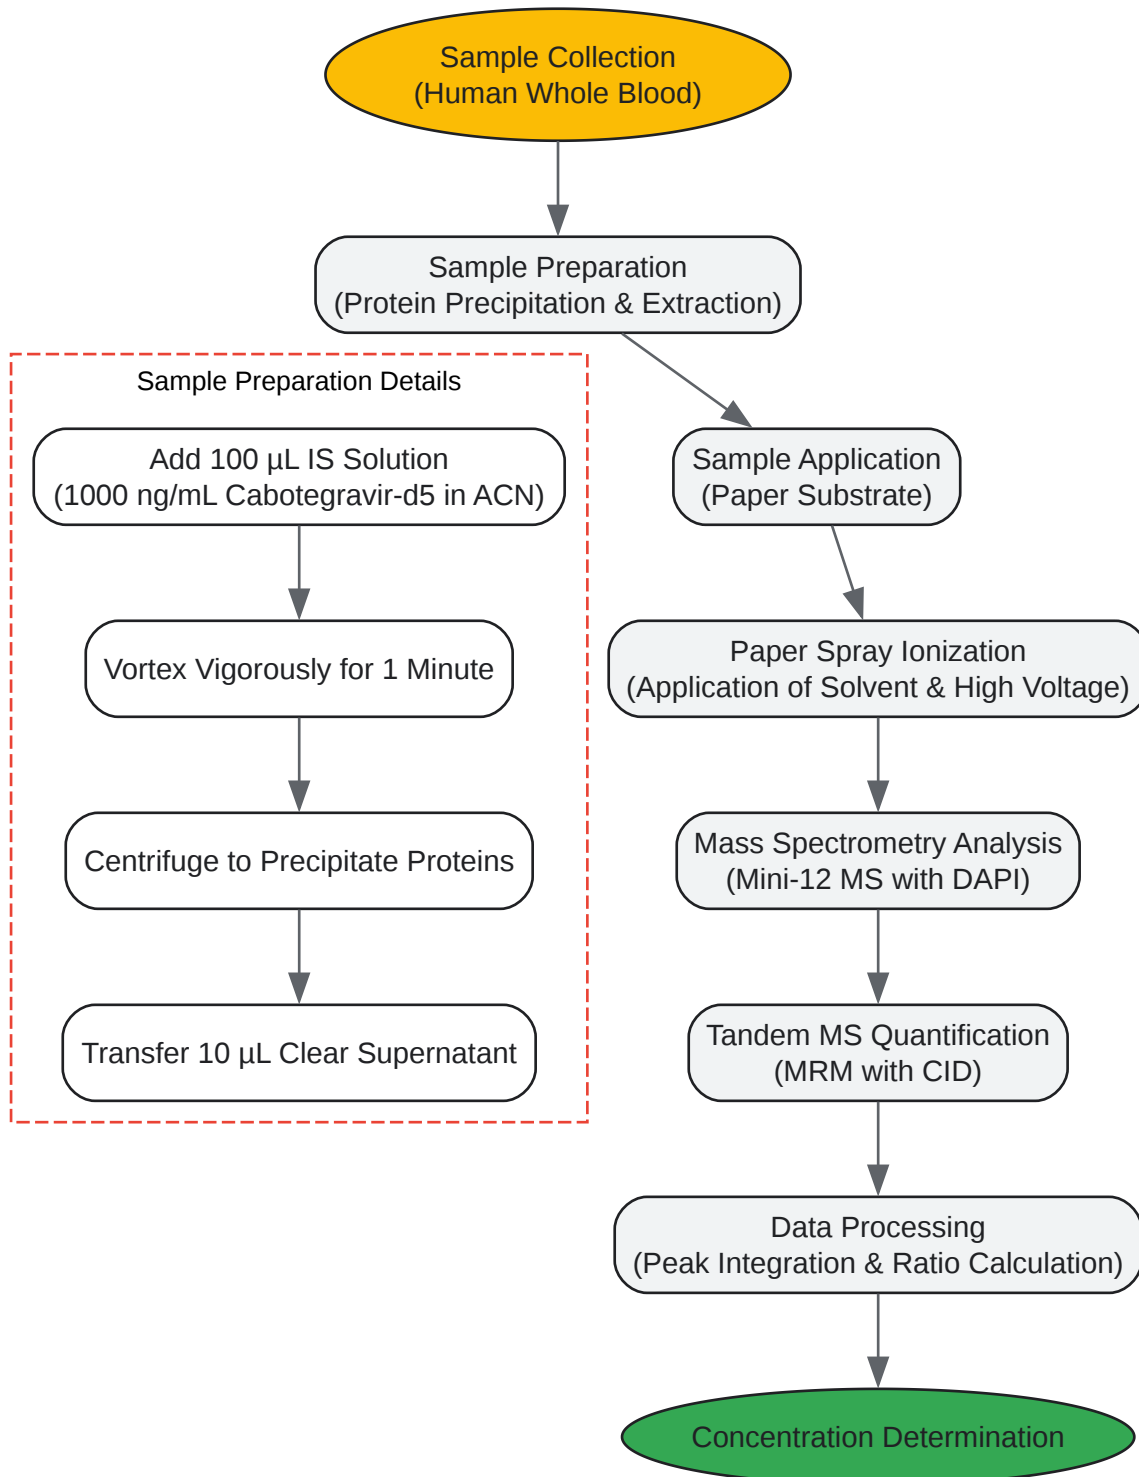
Sample Collection
(Human Whole Blood)

Sample Preparation
(Protein Precipitation & Extraction)

Sample Preparation Details

Add 100 µL IS Solution
(1000 ng/mL Cabotegravir-d5 in ACN)

Vortex Vigorously for 1 Minute

Centrifuge to Precipitate Proteins

Transfer 10 µL Clear Supernatant

Sample Application
(Paper Substrate)

Paper Spray Ionization
(Application of Solvent & High Voltage)

Mass Spectrometry Analysis
(Mini-12 MS with DAPI)

Tandem MS Quantification
(MRM with CID)

Data Processing
(Peak Integration & Ratio Calculation)

Concentration Determination